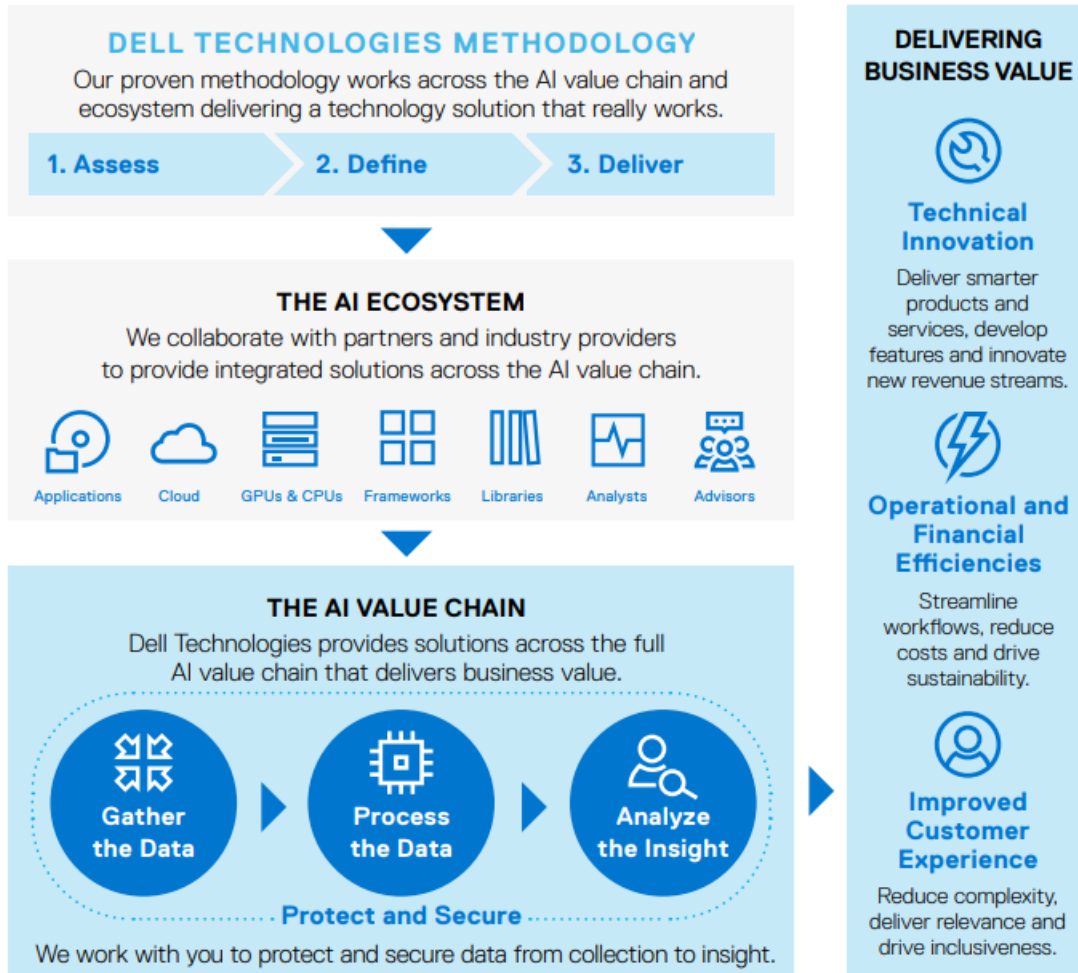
DELL TECHNOLOGIES METHODOLOGY

Our proven methodology works across the AI value chain and ecosystem delivering a technology solution that really works.

1. Assess
2. Define
3. Deliver

THE AI ECOSYSTEM

We collaborate with partners and industry providers to provide integrated solutions across the AI value chain.

Applications
Cloud
GPUs & CPUs
Frameworks
Libraries
Analysts
Advisors

THE AI VALUE CHAIN

Dell Technologies provides solutions across the full AI value chain that delivers business value.

Gather the Data
Process the Data
Analyze the Insight

Protect and Secure

We work with you to protect and secure data from collection to insight.

DELIVERING BUSINESS VALUE

Technical Innovation

Deliver smarter products and services, develop features and innovate new revenue streams.

Operational and Financial Efficiencies

Streamline workflows, reduce costs and drive sustainability.

Improved Customer Experience

Reduce complexity, deliver relevance and drive inclusiveness.